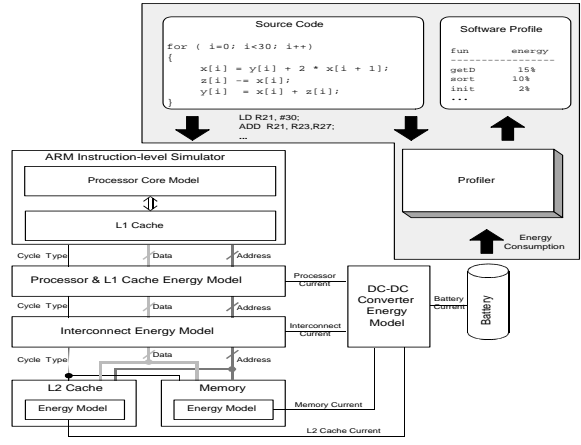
Source Code

for ( i=0; i<30; i++)
{
x[i] = y[i] + 2 * x[i + 1];
z[i] -= x[i];
y[i] = x[i] + z[i];
}

Software Profile

| fun | energy |
|---|---|
| getD | 15% |
| sort | 10% |
| init | 2% |
| ... | |

LD R21, #30;
ADD R21, R23,R27;
...

ARM Instruction-level Simulator

Processor Core Model

L1 Cache

Profiler

Energy Consumption

Cycle Type

Data

Address

Processor & L1 Cache Energy Model

Processor Current

DC-DC Converter Energy Model

Battery Current

Battery

Cycle Type

Data

Address

Interconnect Energy Model

Interconnect Current

Cycle Type

Data

Address

L2 Cache

Energy Model

Memory

Energy Model

Memory Current

L2 Cache Current